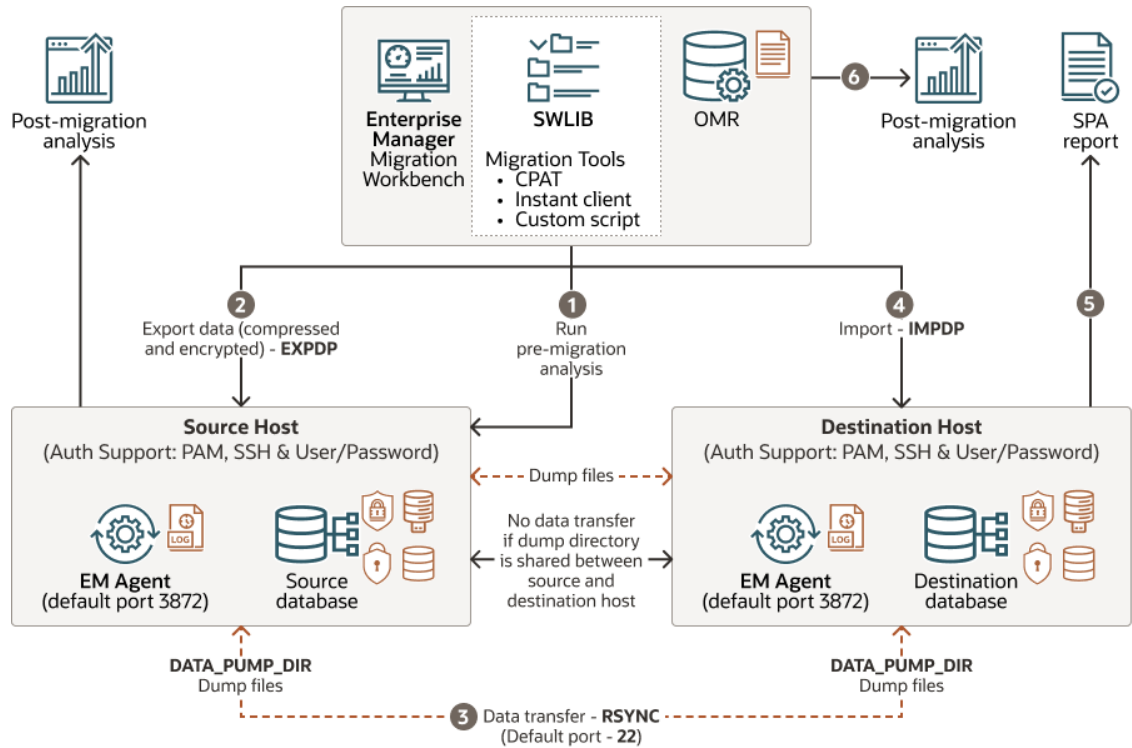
Post-migration analysis

Enterprise Manager Migration Workbench

SWLIB

Migration Tools
• CPAT
• Instant client
• Custom script

OMR

6

Post-migration analysis

SPA report

2
Export data (compressed and encrypted) - EXPDP

1
Run pre-migration analysis

4
Import - IMPDP

5

Source Host
(Auth Support: PAM, SSH & User/Password)

LOG

EM Agent
(default port 3872)

Source database

Dump files

No data transfer if dump directory is shared between source and destination host

Destination Host
(Auth Support: PAM, SSH & User/Password)

LOG

EM Agent
(default port 3872)

Destination database

DATA_PUMP_DIR
Dump files

DATA_PUMP_DIR
Dump files

3 Data transfer - RSYNC
(Default port - 22)